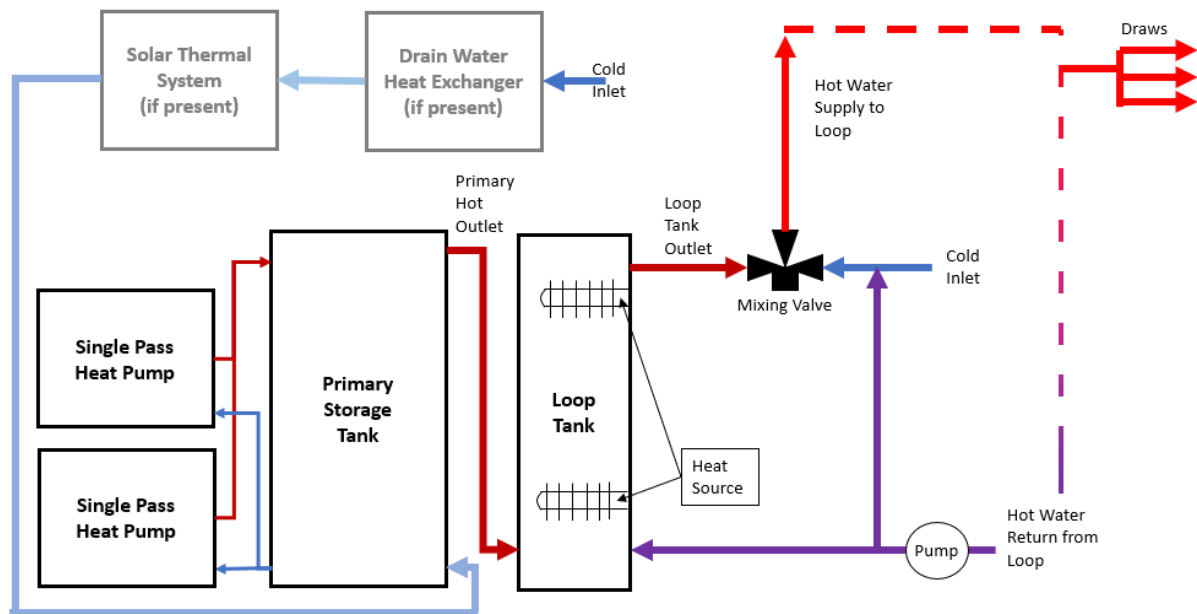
Solar Thermal System (if present)

Drain Water Heat Exchanger (if present)

Cold Inlet

Draws

Hot Water Supply to Loop

Primary Hot Outlet

Loop Tank Outlet

Cold Inlet

Mixing Valve

Single Pass Heat Pump

Single Pass Heat Pump

Primary Storage Tank

Loop Tank

Heat Source

Pump

Hot Water Return from Loop